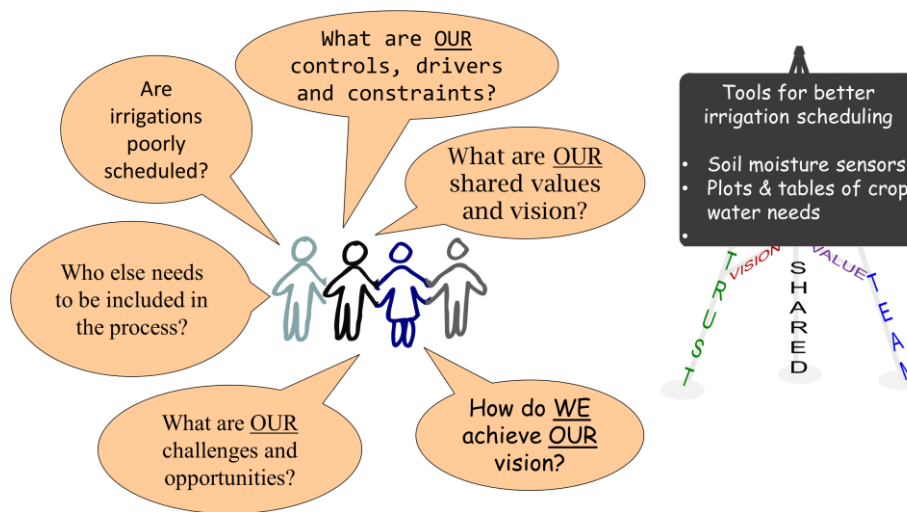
Are irrigations poorly scheduled?

What are OUR controls, drivers and constraints?

What are OUR shared values and vision?

Who else needs to be included in the process?

What are OUR challenges and opportunities?

How do WE achieve OUR vision?

Tools for better irrigation scheduling

- Soil moisture sensors
- Plots & tables of crop water needs
-

TRUST

VISION

SHARED

VALUE

TEAM